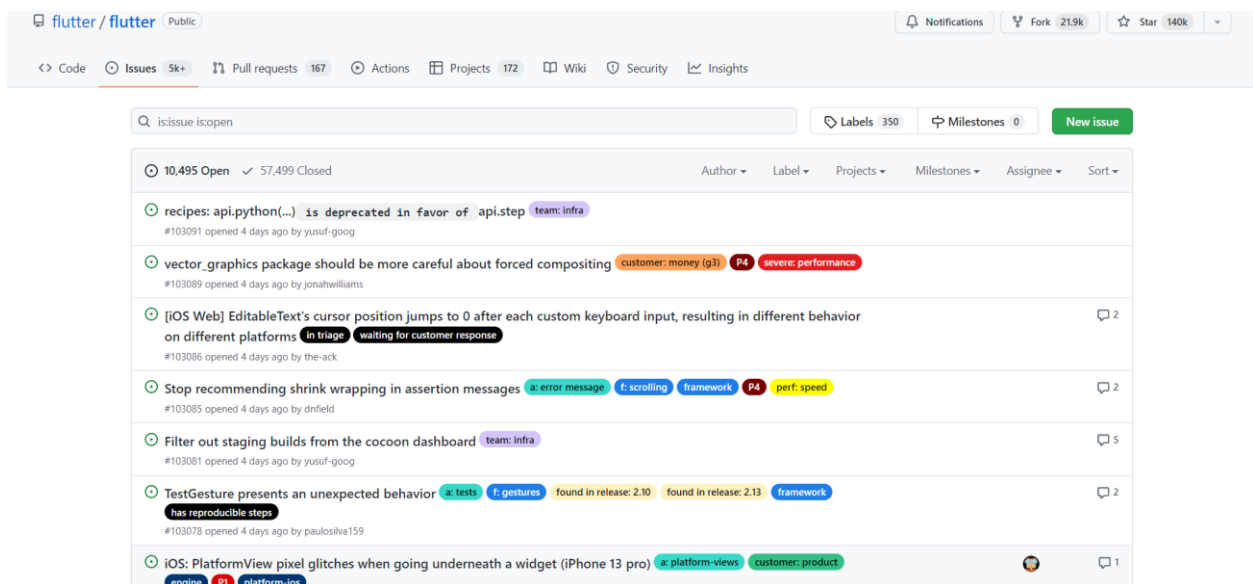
flutter / flutter Public

Notifications Fork 21.9k Star 140k

<> Code Issues 5k+ Pull requests 167 Actions Projects 172 Wiki Security Insights

is:issue is:open

Labels 350 Milestones 0 New issue

10,495 Open ✓ 57,499 Closed

Author ▾ Label ▾ Projects ▾ Milestones ▾ Assignee ▾ Sort ▾

recipes: api.python(...) is deprecated in favor of api.step team: infra
#103091 opened 4 days ago by yusuf-goog

vector_graphics package should be more careful about forced compositing customer: money (g3) P4 severe: performance
#103089 opened 4 days ago by jonahwilliams

[iOS Web] EditableText's cursor position jumps to 0 after each custom keyboard input, resulting in different behavior on different platforms in triage waiting for customer response
#103086 opened 4 days ago by the-ack
2

Stop recommending shrink wrapping in assertion messages a: error message f: scrolling framework P4 perf: speed
#103085 opened 4 days ago by dnfield
2

Filter out staging builds from the cocoon dashboard team: infra
#103081 opened 4 days ago by yusuf-goog
5

TestGesture presents an unexpected behavior a: tests f: gestures found in release: 2.10 found in release: 2.13 framework has reproducible steps
#103078 opened 4 days ago by paulosilva159
2

iOS: PlatformView pixel glitches when going underneath a widget (iPhone 13 pro) a: platform-views customer: product engine P1 platform-ios
1